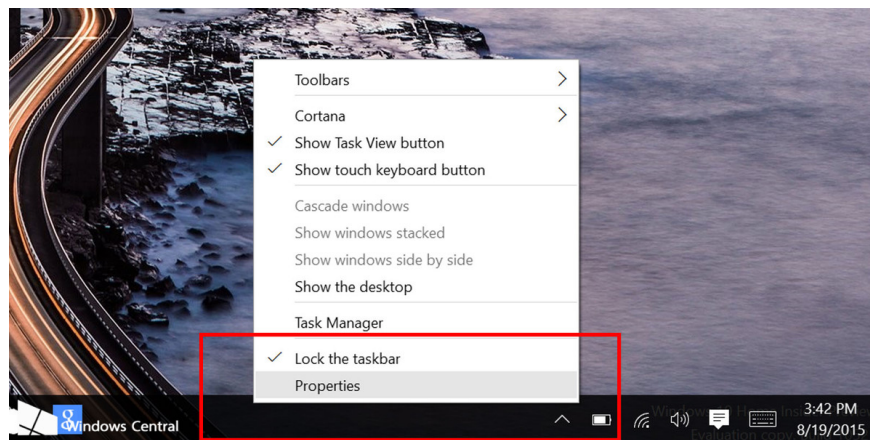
Toolbars

Cortana
✓ Show Task View button
✓ Show touch keyboard button

Cascade windows
Show windows stacked
Show windows side by side
Show the desktop

Task Manager

✓ Lock the taskbar
Properties

Windows Central

Windows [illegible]
Evaluation copy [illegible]

3:42 PM
8/19/2015